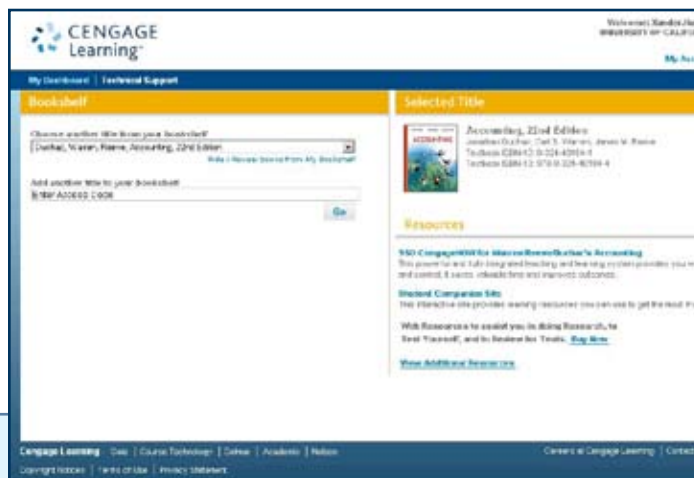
CENGAGE Learning

Welcome! Xandra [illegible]
UNIVERSITY OF CALIF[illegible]

My Acc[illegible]

My Dashboard | Technical Support

Bookshelf

Choose another title from your bookshelf
Duchac, Warren, Reeve, Accounting, 22nd Edition

Hide / Reveal books from My Bookshelf

Add another title to your bookshelf
Enter Access Code

Go

Selected Title

Accounting, 22nd Edition
Jonathan Duchac, Carl S. Warren, James M. Reeve
Textbook ISBN-10: 0-324-40084-4
Textbook ISBN-13: 978-0-324-40084-4

Resources

SSO CengageNOW for Warren/Reeve/Duchac's Accounting
This powerful and fully integrated teaching and learning system provides you m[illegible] and control. It saves valuable time and improves outcomes.

Student Companion Site
This interactive site provides learning resources you can use to get the most fr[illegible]

With Resources to assist you in doing Research, to Test Yourself, and to Review for Tests. Buy Now

View Additional Resources

Cengage Learning Gale | Course Technology | Delmar | Academic | Nelson

Copyright Notices | Terms of Use | Privacy Statement

Careers at Cengage Learning | Contac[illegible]